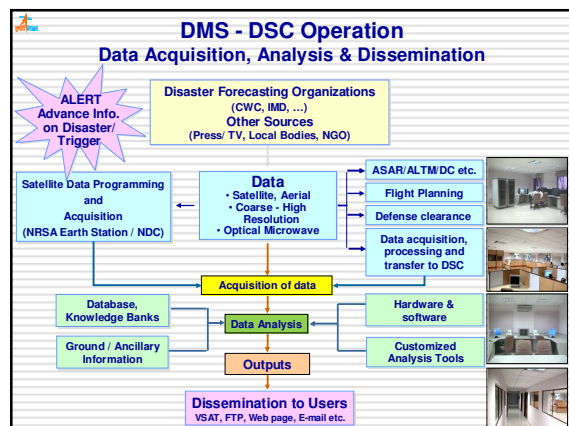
DMS - DSC Operation
Data Acquisition, Analysis & Dissemination

ALERT
Advance Info. on Disaster/ Trigger

Disaster Forecasting Organizations
(CWC, IMD, …)
Other Sources
(Press/ TV, Local Bodies, NGO)

Satellite Data Programming and Acquisition
(NRSA Earth Station / NDC)

Data
• Satellite, Aerial
• Coarse - High Resolution
• Optical Microwave

ASAR/ALTM/DC etc.

Flight Planning

Defense clearance

Data acquisition, processing and transfer to DSC

Acquisition of data

Database, Knowledge Banks

Hardware & software

Data Analysis

Ground / Ancillary Information

Customized Analysis Tools

Outputs

Dissemination to Users
VSAT, FTP, Web page, E-mail etc.